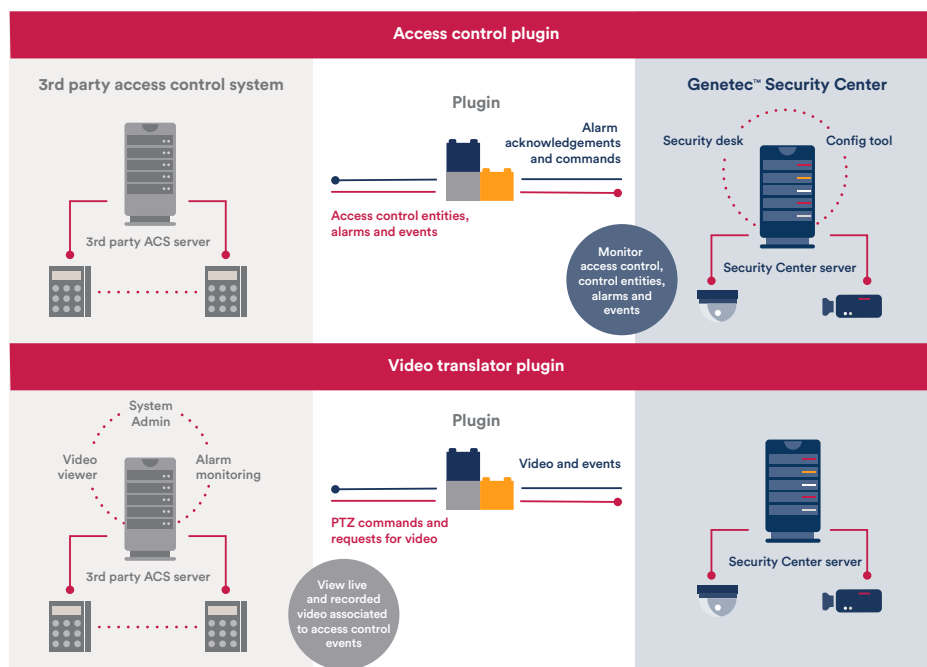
Access control plugin

3rd party access control system

3rd party ACS server

Plugin

Alarm acknowledgements and commands

Access control entities, alarms and events

Genetec™ Security Center

Security desk

Config tool

Security Center server

Monitor access control, control entities, alarms and events

Video translator plugin

System Admin

Video viewer

Alarm monitoring

3rd party ACS server

Plugin

Video and events

PTZ commands and requests for video

View live and recorded video associated to access control events

Security Center server